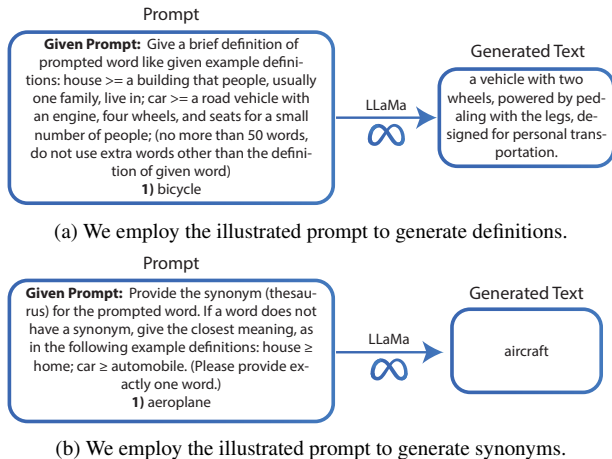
Prompt

**Given Prompt:** Give a brief definition of prompted word like given example definitions: house >= a building that people, usually one family, live in; car >= a road vehicle with an engine, four wheels, and seats for a small number of people; (no more than 50 words, do not use extra words other than the definition of given word)
**1)** bicycle

LLaMa

Generated Text

a vehicle with two wheels, powered by pedaling with the legs, designed for personal transportation.

(a) We employ the illustrated prompt to generate definitions.

Prompt

**Given Prompt:** Provide the synonym (thesaurus) for the prompted word. If a word does not have a synonym, give the closest meaning, as in the following example definitions: house ≥ home; car ≥ automobile. (Please provide exactly one word.)
**1)** aeroplane

LLaMa

Generated Text

aircraft

(b) We employ the illustrated prompt to generate synonyms.